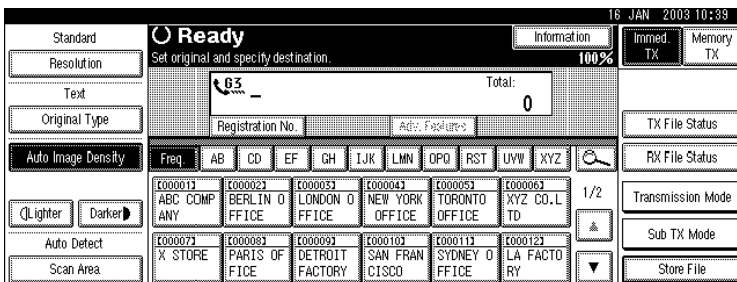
16 JAN 2003 10:39

Standard
Resolution
Text
Original Type
Auto Image Density
Lighter Darker
Auto Detect
Scan Area

Ready
Set original and specify destination.
Information
100%
G3 _
Total:
0
Registration No.
Adv. Features

Freq. AB CD EF GH IJK LMN OPQ RST UVW XYZ

[00001] ABC COMP ANY
[00002] BERLIN O FFICE
[00003] LONDON O FFICE
[00004] NEW YORK OFFICE
[00005] TORONTO OFFICE
[00006] XYZ CO.L TD
1/2
[00007] X STORE
[00008] PARIS OF FICE
[00009] DETROIT FACTORY
[00010] SAN FRAN CISCO
[00011] SYDNEY O FFICE
[00012] LA FACTO RY

Immed. TX
Memory TX
TX File Status
RX File Status
Transmission Mode
Sub TX Mode
Store File